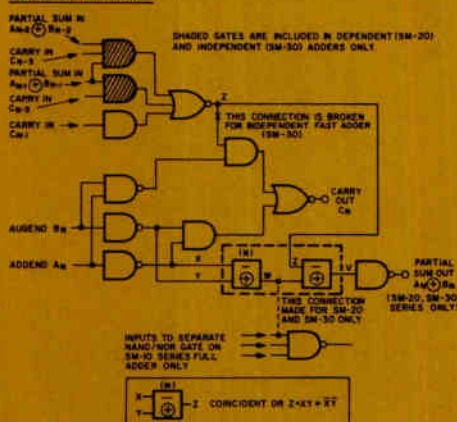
PARTIAL SUM IN $A_{n-2} \oplus B_{n-2}$

CARRY IN $C_{n-3}$

PARTIAL SUM IN $A_{n-1} \oplus B_{n-1}$

CARRY IN $C_{n-2}$

CARRY IN $C_{n-1}$

SHADED GATES ARE INCLUDED IN DEPENDENT (SM-20) AND INDEPENDENT (SM-30) ADDERS ONLY.

Z

THIS CONNECTION IS BROKEN FOR INDEPENDENT FAST ADDER (SM-30)

CARRY OUT $C_n$

AUGEND $B_n$

ADDEND $A_n$

X

Y

(M)

W

Z

V

PARTIAL SUM OUT $A_n \oplus B_n$

THIS CONNECTION MADE FOR SM-20 AND SM-30 ONLY

(SM-20, SM-30 SERIES ONLY)

INPUTS TO SEPARATE NAND/NOR GATE ON SM-10 SERIES FULL ADDER ONLY

X

Y

(M)

Z

COINCIDENT OR $Z = XY + \overline{X}\overline{Y}$